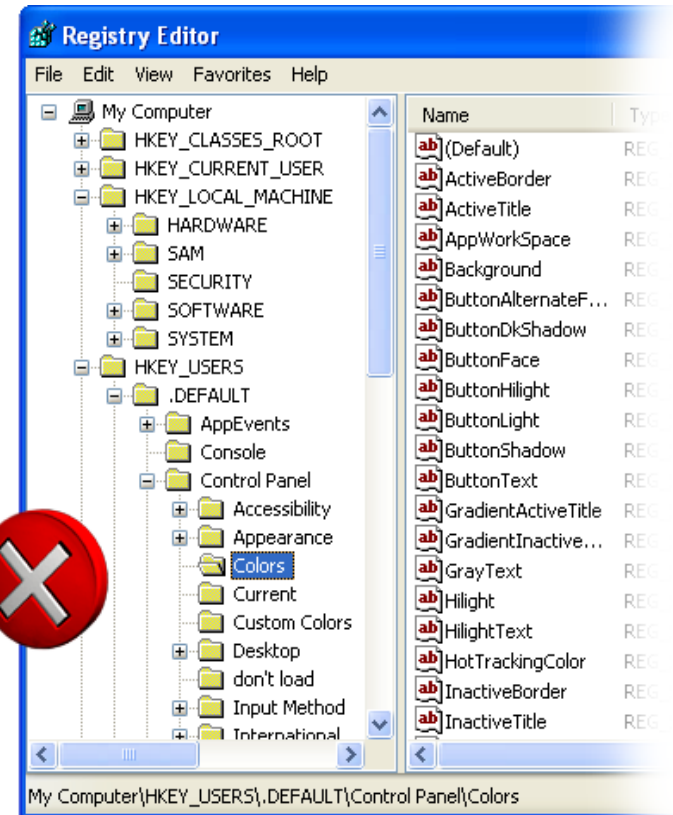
Registry Editor

File Edit View Favorites Help

My Computer
HKEY_CLASSES_ROOT
HKEY_CURRENT_USER
HKEY_LOCAL_MACHINE
HARDWARE
SAM
SECURITY
SOFTWARE
SYSTEM
HKEY_USERS
.DEFAULT
AppEvents
Console
Control Panel
Accessibility
Appearance
Colors
Current
Custom Colors
Desktop
don't load
Input Method
International

| Name | Typ |
|---|---|
| (Default) | REG |
| ActiveBorder | REG |
| ActiveTitle | REG |
| AppWorkSpace | REG |
| Background | REG |
| ButtonAlternateF... | REG |
| ButtonDkShadow | REG |
| ButtonFace | REG |
| ButtonHilight | REG |
| ButtonLight | REG |
| ButtonShadow | REG |
| ButtonText | REG |
| GradientActiveTitle | REG |
| GradientInactive... | REG |
| GrayText | REG |
| Hilight | REG |
| HilightText | REG |
| HotTrackingColor | REG |
| InactiveBorder | REG |
| InactiveTitle | REG |

My Computer\HKEY_USERS\.DEFAULT\Control Panel\Colors